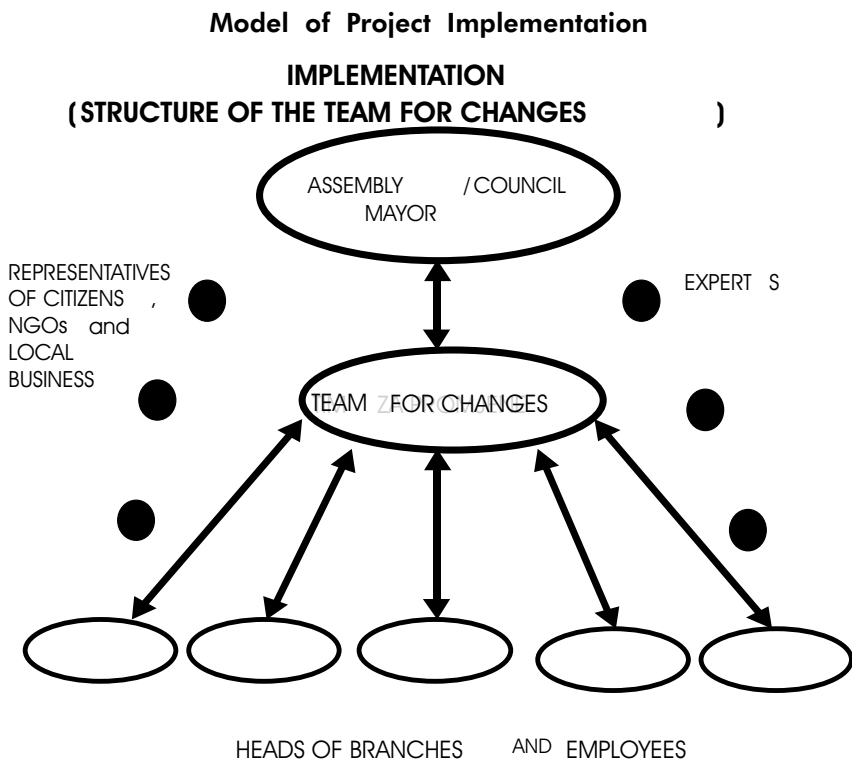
Model of Project Implementation

IMPLEMENTATION
( STRUCTURE OF THE TEAM FOR CHANGES )

ASSEMBLY /COUNCIL
MAYOR

REPRESENTATIVES OF CITIZENS , NGOs and LOCAL BUSINESS

EXPERT S

TEAM FOR CHANGES

HEADS OF BRANCHES AND EMPLOYEES